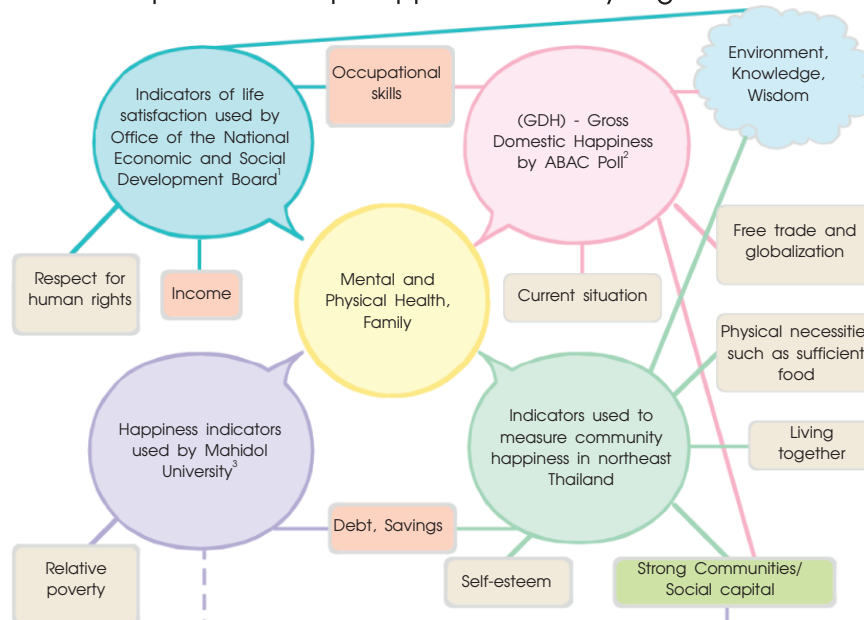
Indicators of life satisfaction used by Office of the National Economic and Social Development Board$^1$

Occupational skills

(GDH) - Gross Domestic Happiness by ABAC Poll$^2$

Environment, Knowledge, Wisdom

Free trade and globalization

Respect for human rights

Income

Mental and Physical Health, Family

Current situation

Physical necessitie such as sufficient food

Happiness indicators used by Mahidol University$^3$

Indicators used to measure community happiness in northeast Thailand

Living together

Debt, Savings

Relative poverty

Self-esteem

Strong Communities/ Social capital